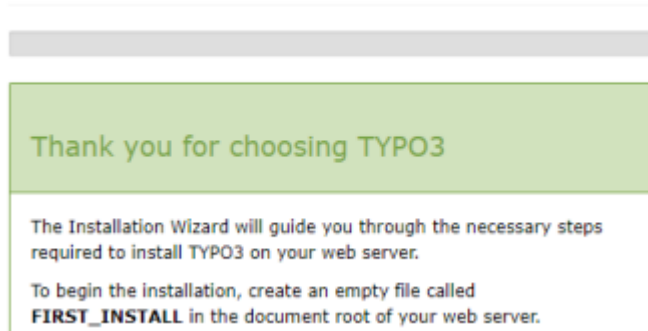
Thank you for choosing TYPO3

The Installation Wizard will guide you through the necessary steps required to install TYPO3 on your web server.

To begin the installation, create an empty file called **FIRST_INSTALL** in the document root of your web server.